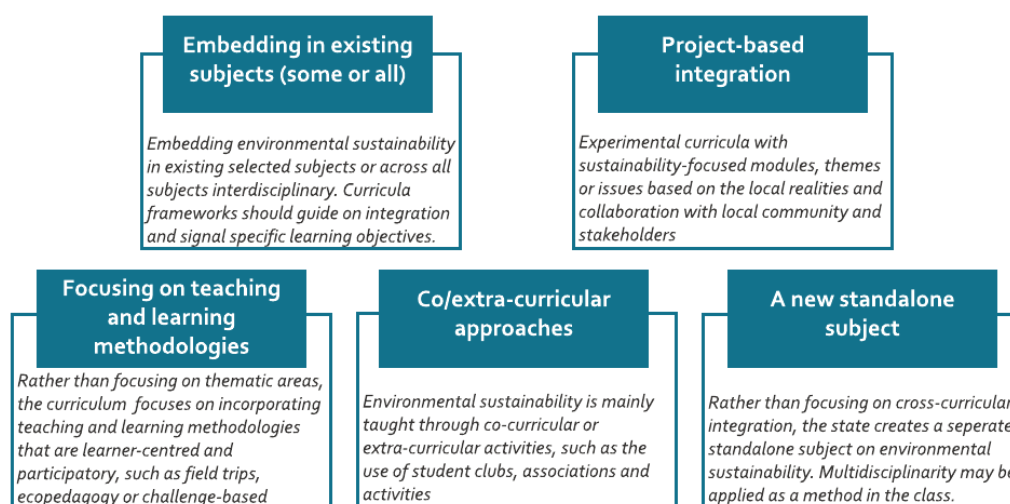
Embedding in existing subjects (some or all)

Embedding environmental sustainability in existing selected subjects or across all subjects interdisciplinary. Curricula frameworks should guide on integration and signal specific learning objectives.

Project-based integration

Experimental curricula with sustainability-focused modules, themes or issues based on the local realities and collaboration with local community and stakeholders

Focusing on teaching and learning methodologies

Rather than focusing on thematic areas, the curriculum focuses on incorporating teaching and learning methodologies that are learner-centred and participatory, such as field trips, ecopedagogy or challenge-based

Co/extra-curricular approaches

Environmental sustainability is mainly taught through co-curricular or extra-curricular activities, such as the use of student clubs, associations and activities

A new standalone subject

Rather than focusing on cross-curricular integration, the state creates a seperate standalone subject on environmental sustainability. Multidisciplinarity may be applied as a method in the class.